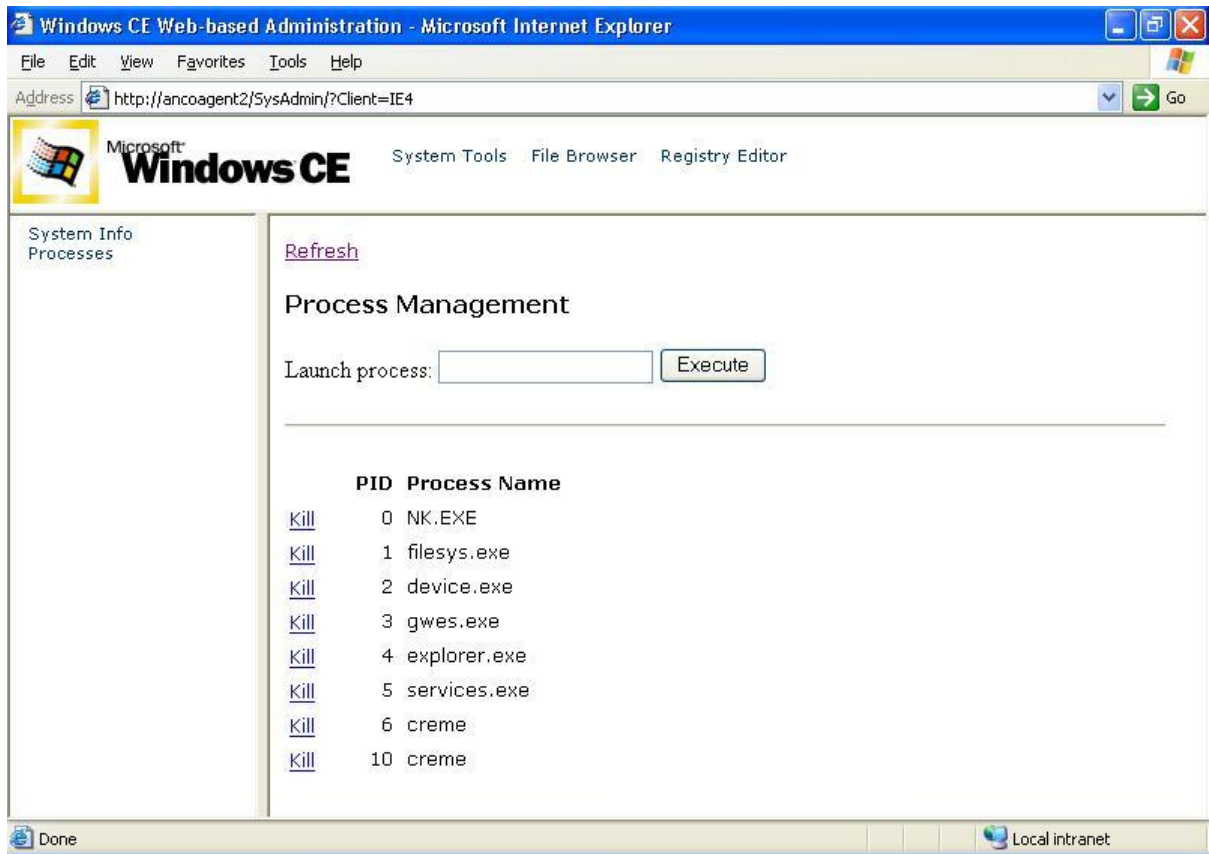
Windows CE Web-based Administration - Microsoft Internet Explorer

File Edit View Favorites Tools Help

Address http://ancoagent2/SysAdmin/?Client=IE4 Go

Microsoft Windows CE

System Tools File Browser Registry Editor

System Info
Processes

Refresh

Process Management

Launch process: Execute

| | PID | Process Name |
|---|---|---|
| Kill | 0 | NK.EXE |
| Kill | 1 | filesys.exe |
| Kill | 2 | device.exe |
| Kill | 3 | gwes.exe |
| Kill | 4 | explorer.exe |
| Kill | 5 | services.exe |
| Kill | 6 | creme |
| Kill | 10 | creme |

Done

Local intranet